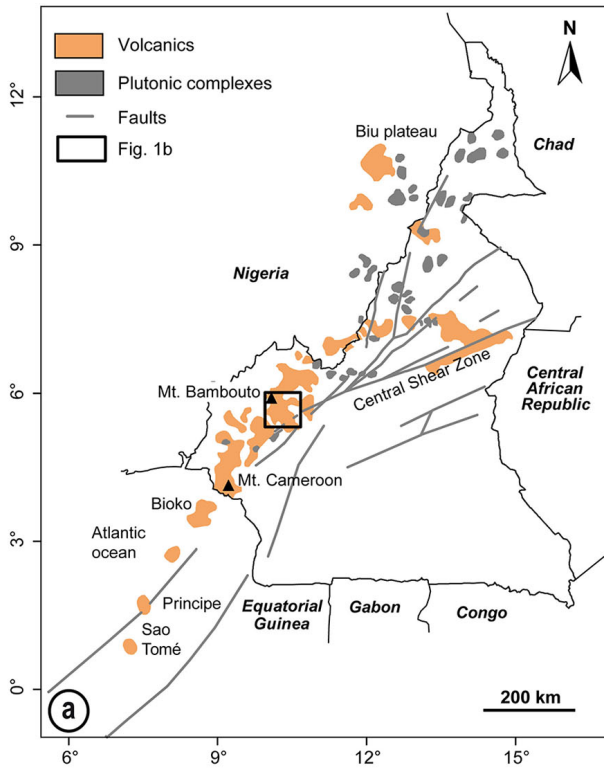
Volcanics
Plutonic complexes
Faults
Fig. 1b

N

12°
9°
6°
3°
0°

Biu plateau
Chad
Nigeria
Mt. Bambouto
Central Shear Zone
Central African Republic
Mt. Cameroon
Bioko
Atlantic ocean
Principe
Sao Tomé
Equatorial Guinea
Gabon
Congo

200 km

a

6°
9°
12°
15°